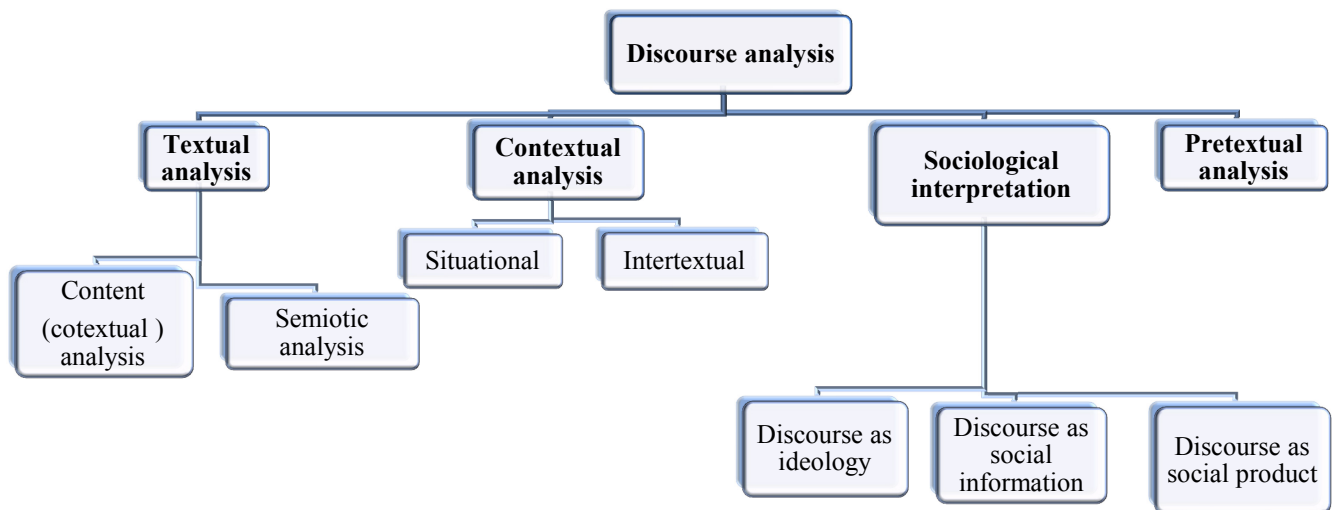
Discourse analysis

Textual analysis

Contextual analysis

Sociological interpretation

Pretextual analysis

Content (cotextual ) analysis

Semiotic analysis

Situational

Intertextual

Discourse as ideology

Discourse as social information

Discourse as social product